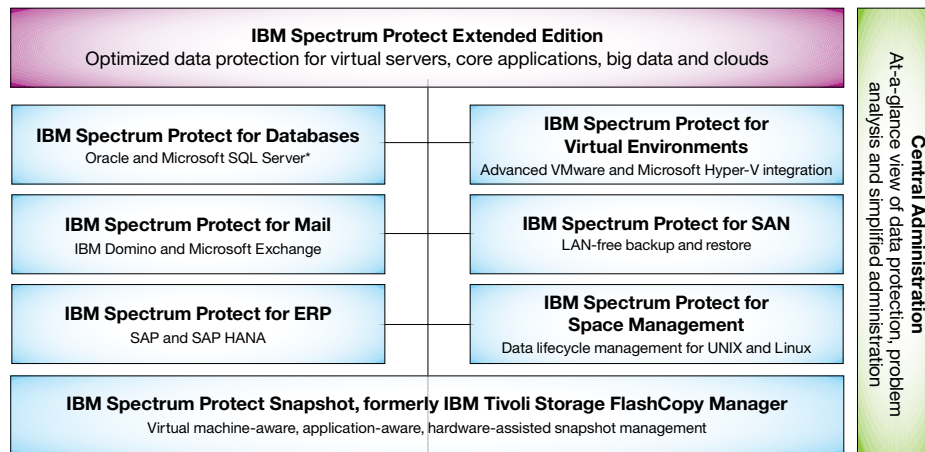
IBM Spectrum Protect Extended Edition
Optimized data protection for virtual servers, core applications, big data and clouds

IBM Spectrum Protect for Databases
Oracle and Microsoft SQL Server*

IBM Spectrum Protect for Virtual Environments
Advanced VMware and Microsoft Hyper-V integration

IBM Spectrum Protect for Mail
IBM Domino and Microsoft Exchange

IBM Spectrum Protect for SAN
LAN-free backup and restore

IBM Spectrum Protect for ERP
SAP and SAP HANA

IBM Spectrum Protect for Space Management
Data lifecycle management for UNIX and Linux

IBM Spectrum Protect Snapshot, formerly IBM Tivoli Storage FlashCopy Manager
Virtual machine-aware, application-aware, hardware-assisted snapshot management

Central Administration
At-a-glance view of data protection, problem analysis and simplified administration